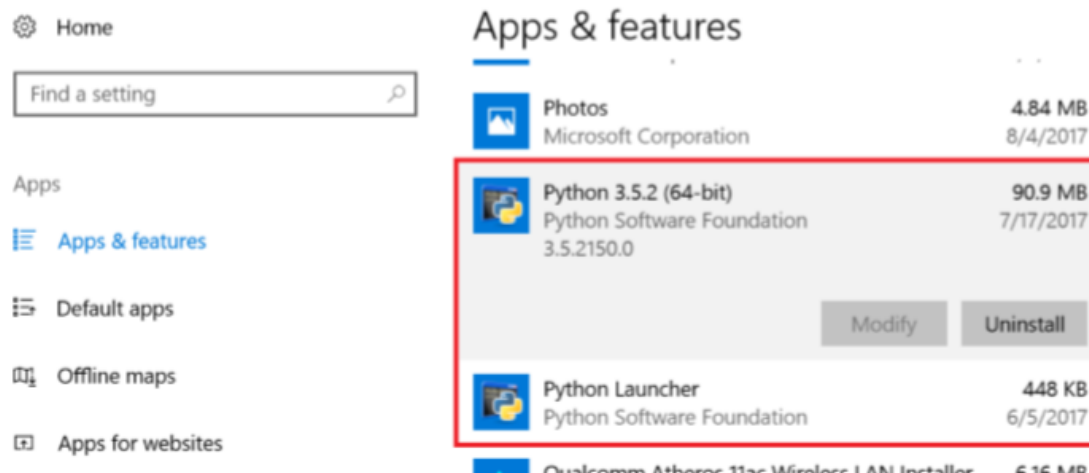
Home

Find a setting

Apps

Apps & features

Default apps

Offline maps

Apps for websites

Apps & features

Photos
Microsoft Corporation
4.84 MB
8/4/2017

Python 3.5.2 (64-bit)
Python Software Foundation
3.5.2150.0
90.9 MB
7/17/2017

Modify
Uninstall

Python Launcher
Python Software Foundation
448 KB
6/5/2017

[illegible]